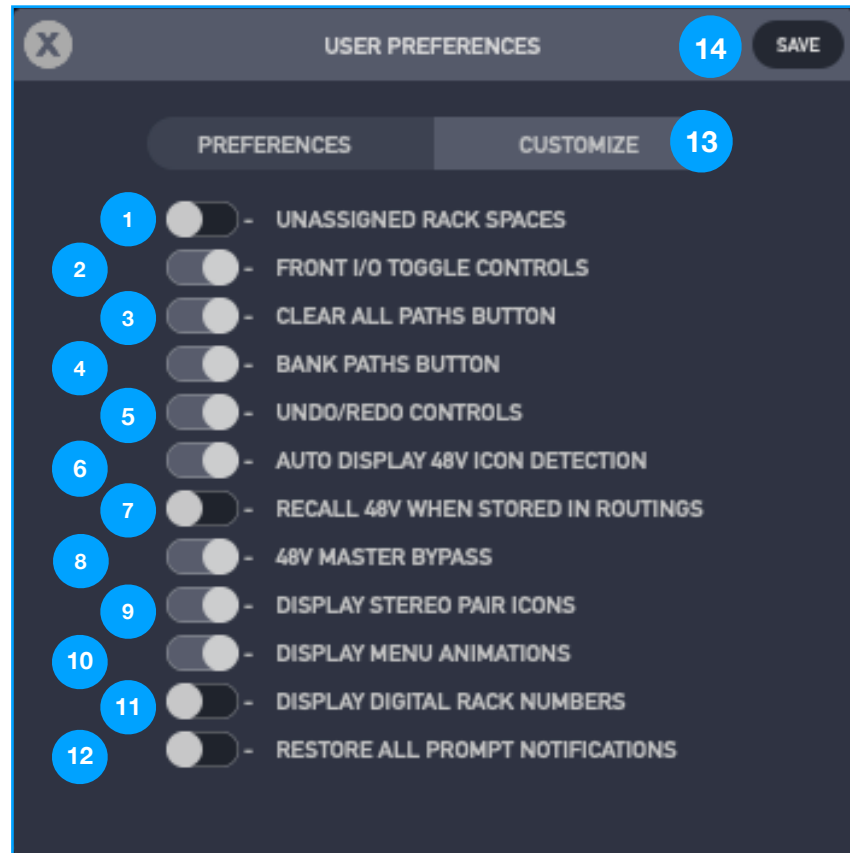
X USER PREFERENCES 14 SAVE

PREFERENCES CUSTOMIZE 13

1 - UNASSIGNED RACK SPACES
2 - FRONT I/O TOGGLE CONTROLS
3 - CLEAR ALL PATHS BUTTON
4 - BANK PATHS BUTTON
5 - UNDO/REDO CONTROLS
6 - AUTO DISPLAY 48V ICON DETECTION
7 - RECALL 48V WHEN STORED IN ROUTINGS
8 - 48V MASTER BYPASS
9 - DISPLAY STEREO PAIR ICONS
10 - DISPLAY MENU ANIMATIONS
11 - DISPLAY DIGITAL RACK NUMBERS
12 - RESTORE ALL PROMPT NOTIFICATIONS